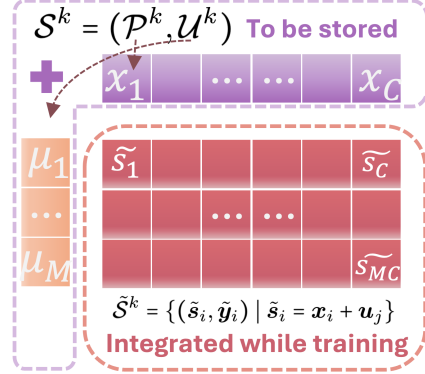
$\mathcal{S}^k = (\mathcal{P}^k, \mathcal{U}^k)$ To be stored

$x_1$ … … $x_C$

$\mu_1$
…
$\mu_M$

$\widetilde{s_1}$ $\widetilde{s_C}$

… …

$\widetilde{s_{MC}}$

$\tilde{\mathcal{S}}^k = \{(\tilde{\boldsymbol{s}}_i, \tilde{\boldsymbol{y}}_i) \mid \tilde{\boldsymbol{s}}_i = \boldsymbol{x}_i + \boldsymbol{u}_j\}$

Integrated while training